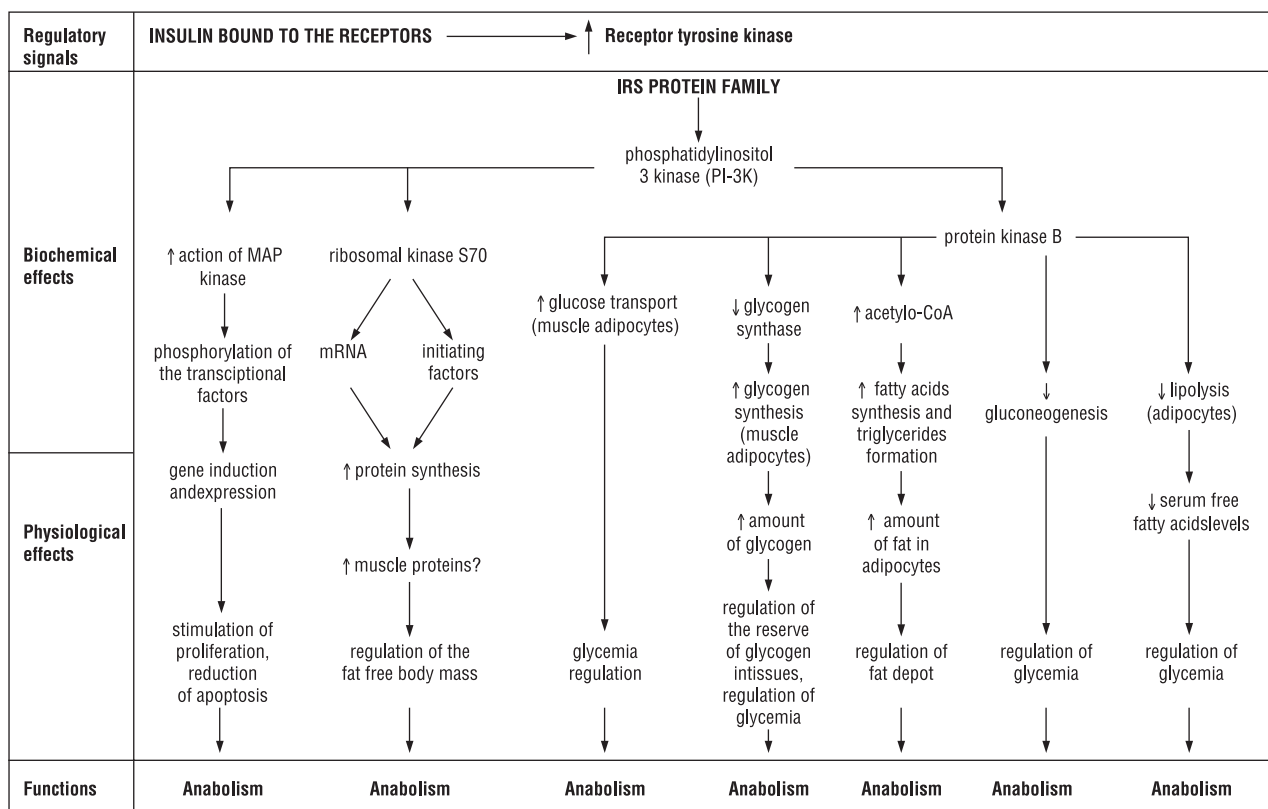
Regulatory signals

INSULIN BOUND TO THE RECEPTORS → ↑ Receptor tyrosine kinase

IRS PROTEIN FAMILY

phosphatidylinositol 3 kinase (PI-3K)

Biochemical effects

↑ action of MAP kinase

phosphorylation of the transciptional factors

ribosomal kinase S70

mRNA

initiating factors

protein kinase B

↑ glucose transport (muscle adipocytes)

↓ glycogen synthase

↑ glycogen synthesis (muscle adipocytes)

↑ acetylo-CoA

↑ fatty acids synthesis and triglycerides formation

↓ gluconeogenesis

↓ lipolysis (adipocytes)

Physiological effects

gene induction andexpression

↑ protein synthesis

↑ muscle proteins?

↑ amount of glycogen

↑ amount of fat in adipocytes

↓ serum free fatty acidslevels

stimulation of proliferation, reduction of apoptosis

regulation of the fat free body mass

glycemia regulation

regulation of the reserve of glycogen intissues, regulation of glycemia

regulation of fat depot

regulation of glycemia

regulation of glycemia

Functions

Anabolism

Anabolism

Anabolism

Anabolism

Anabolism

Anabolism

Anabolism